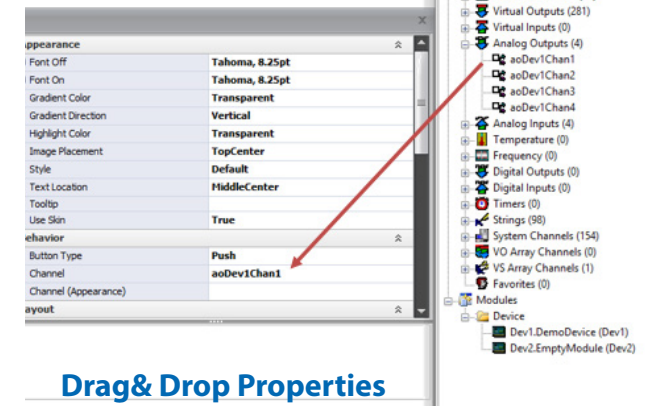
ppearance
Font Off | Tahoma, 8.25pt
Font On | Tahoma, 8.25pt
Gradient Color | Transparent
Gradient Direction | Vertical
Highlight Color | Transparent
Image Placement | TopCenter
Style | Default
Text Location | MiddleCenter
Tooltip |
Use Skin | True
ehavior
Button Type | Push
Channel | aoDev1Chan1
Channel (Appearance) |
ayout

Virtual Outputs (281)
Virtual Inputs (0)
Analog Outputs (4)
aoDev1Chan1
aoDev1Chan2
aoDev1Chan3
aoDev1Chan4
Analog Inputs (4)
Temperature (0)
Frequency (0)
Digital Outputs (0)
Digital Inputs (0)
Timers (0)
Strings (98)
System Channels (154)
VO Array Channels (0)
VS Array Channels (1)
Favorites (0)
Modules
Device
Dev1.DemoDevice (Dev1)
Dev2.EmptyModule (Dev2)

Drag& Drop Properties